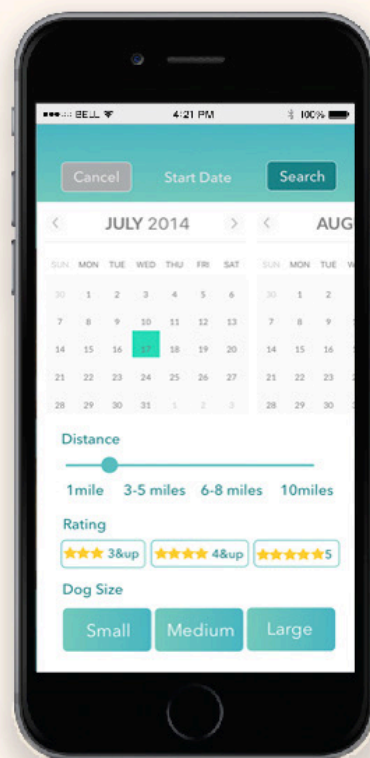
•••○○ BELL 4:21 PM 100%

Cancel Start Date Search

JULY 2014 AUG

| SUN | MON | TUE | WED | THU | FRI | SAT |
|---|---|---|---|---|---|---|
| 30 | 1 | 2 | 3 | 4 | 5 | 6 |
| 7 | 8 | 9 | 10 | 11 | 12 | 13 |
| 14 | 15 | 16 | 17 | 18 | 19 | 20 |
| 21 | 22 | 23 | 24 | 25 | 26 | 27 |
| 28 | 29 | 30 | 31 | 1 | 2 | 3 |

| SUN | MON | TUE | W |
|---|---|---|---|
| 30 | 1 | 2 | |
| 7 | 8 | 9 | |
| 14 | 15 | 16 | |
| 21 | 22 | 23 | |
| 28 | 29 | 30 | |

Distance

1mile 3-5 miles 6-8 miles 10miles

Rating

★★★ 3&up ★★★★ 4&up ★★★★★5

Dog Size

Small Medium Large